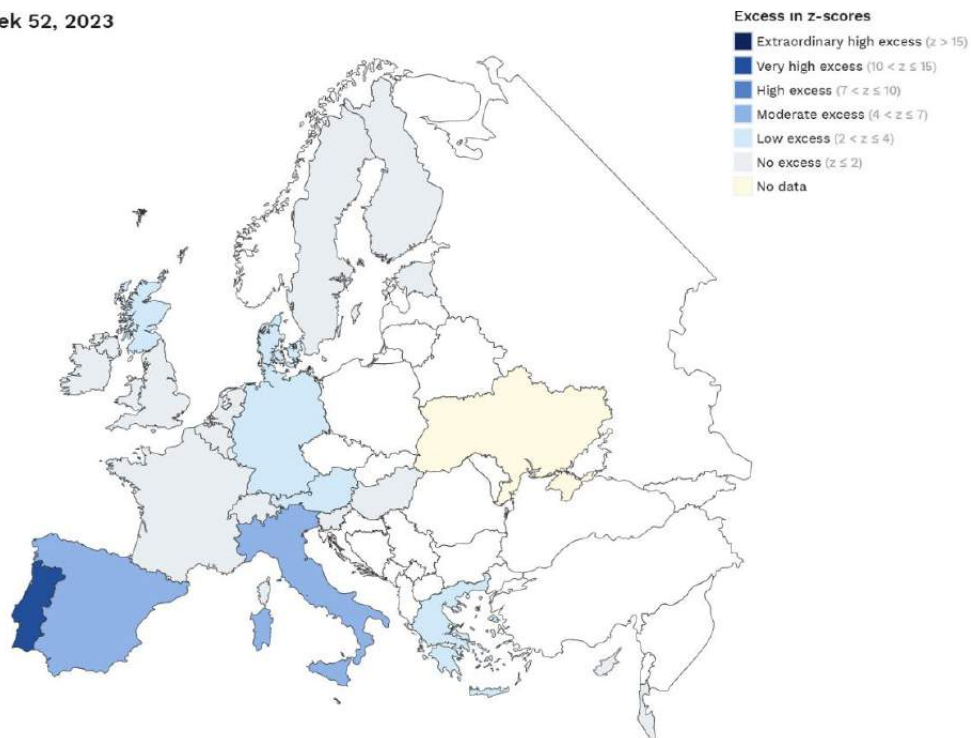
ek 52, 2023

Excess in z-scores

Extraordinary high excess ($z > 15$)
Very high excess ($10 < z \leq 15$)
High excess ($7 < z \leq 10$)
Moderate excess ($4 < z \leq 7$)
Low excess ($2 < z \leq 4$)
No excess ($z \leq 2$)
No data